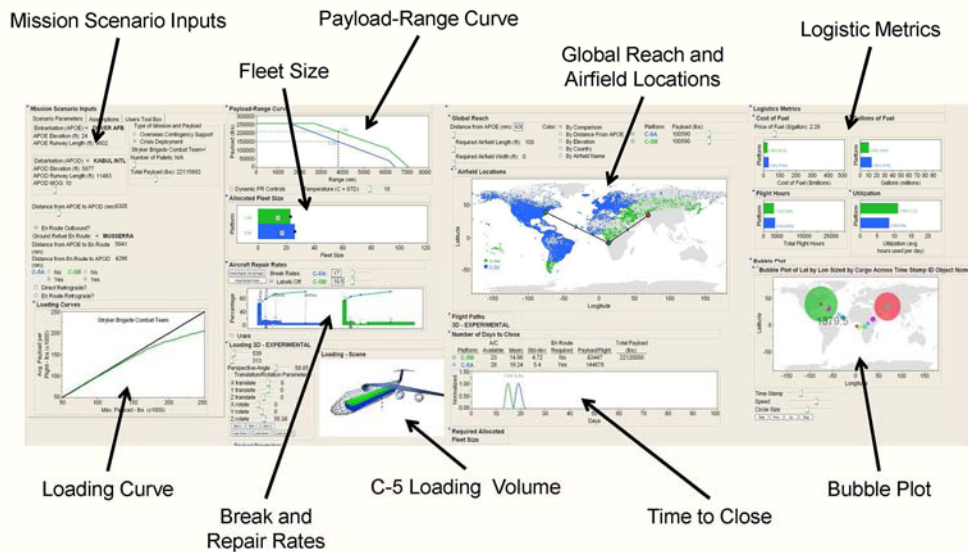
Mission Scenario Inputs

Payload-Range Curve

Fleet Size

Global Reach and Airfield Locations

Logistic Metrics

Mission Scenario Inputs

Scenario Parameters | Assumptions | Users Tool Box

Embarkation (APOE) = DOVER AFB

APOE Elevation (ft): 28

APOE Runway Length (ft): 9602

Type of Mission and Payload

Overseas Contingency Support

Crisis Deployment

Stryker Brigade Combat Team

Number of Pallets: N/A

Debarkation (APOD) = KABUL INTL

APOD Elevation (ft): 5877

APOD Runway Length (ft): 11483

APOD MOG: 10

Total Payload (lbs): 22115692

Distance from APOE to APOD (nm) 6305

En Route Outbound?

Ground Refuel En Route = MUSSERRA

Distance from APOE to En Route: 5941

Distance from En Route to APOD: 4296

C-5A | No | C-5M | No

Yes | Yes

Direct Retrograde?

En Route Retrograde?

Loading Curves

Stryker Brigade Combat Team

Avg. Payload per Flight - lbs (x1000)

Max. Payload - lbs (x1000)

Payload-Range Curve

Range (nm)

Dynamic PR Controls

Temperature (C + STD) 15

Allocated Fleet Size

Platform

Fleet Size

Aircraft Repair Rates

Break Rates

Labels Off

Percentage

Loading 3D - EXPERIMENTAL

Perspective Angle

Translation/Rotation Parameters

X translate

Y translate

Z translate

X rotate

Y rotate

Z rotate

Loading - Scene

Global Reach

Distance from APOE (nm)

Required Airfield Length (ft): 100

Required Airfield Width (ft): 0

Color: By Comparison

By Distance From APOE

By Elevation

By Country

By Airfield Name

Platform: Payload (lbs):

C-5A 100590

C-5M 100590

Airfield Locations

Latitude

Longitude

Flight Paths

3D - EXPERIMENTAL

Number of Days to Close

| Platform | A/C Available | Mean | Std dev | En Route Required | Payload/Flight | Total Payload (lbs) |
|---|---|---|---|---|---|---|
| C-5M | 20 | 14.96 | 4.72 | No | 83447 | 22126000 |
| C-5A | 20 | 19.24 | 5.4 | Yes | 144678 | |

Normalized

Days

Required Allocated Fleet Size

Logistics Metrics

Cost of Fuel

Price of Fuel ($/gallon): 2.28

Gallons of Fuel

Platform

Cost of Fuel ($millions)

Gallons (millions)

Flight Hours

Utilization

Total Flight Hours

Utilization (avg. hours used per day)

Bubble Plot

Bubble Plot of Lat by Lon Sized by Cargo Across Time Stamp ID Object Name

Latitude

Longitude

Time Stamp

Speed

Circle Size

Loading Curve

Break and Repair Rates

C-5 Loading Volume

Time to Close

Bubble Plot